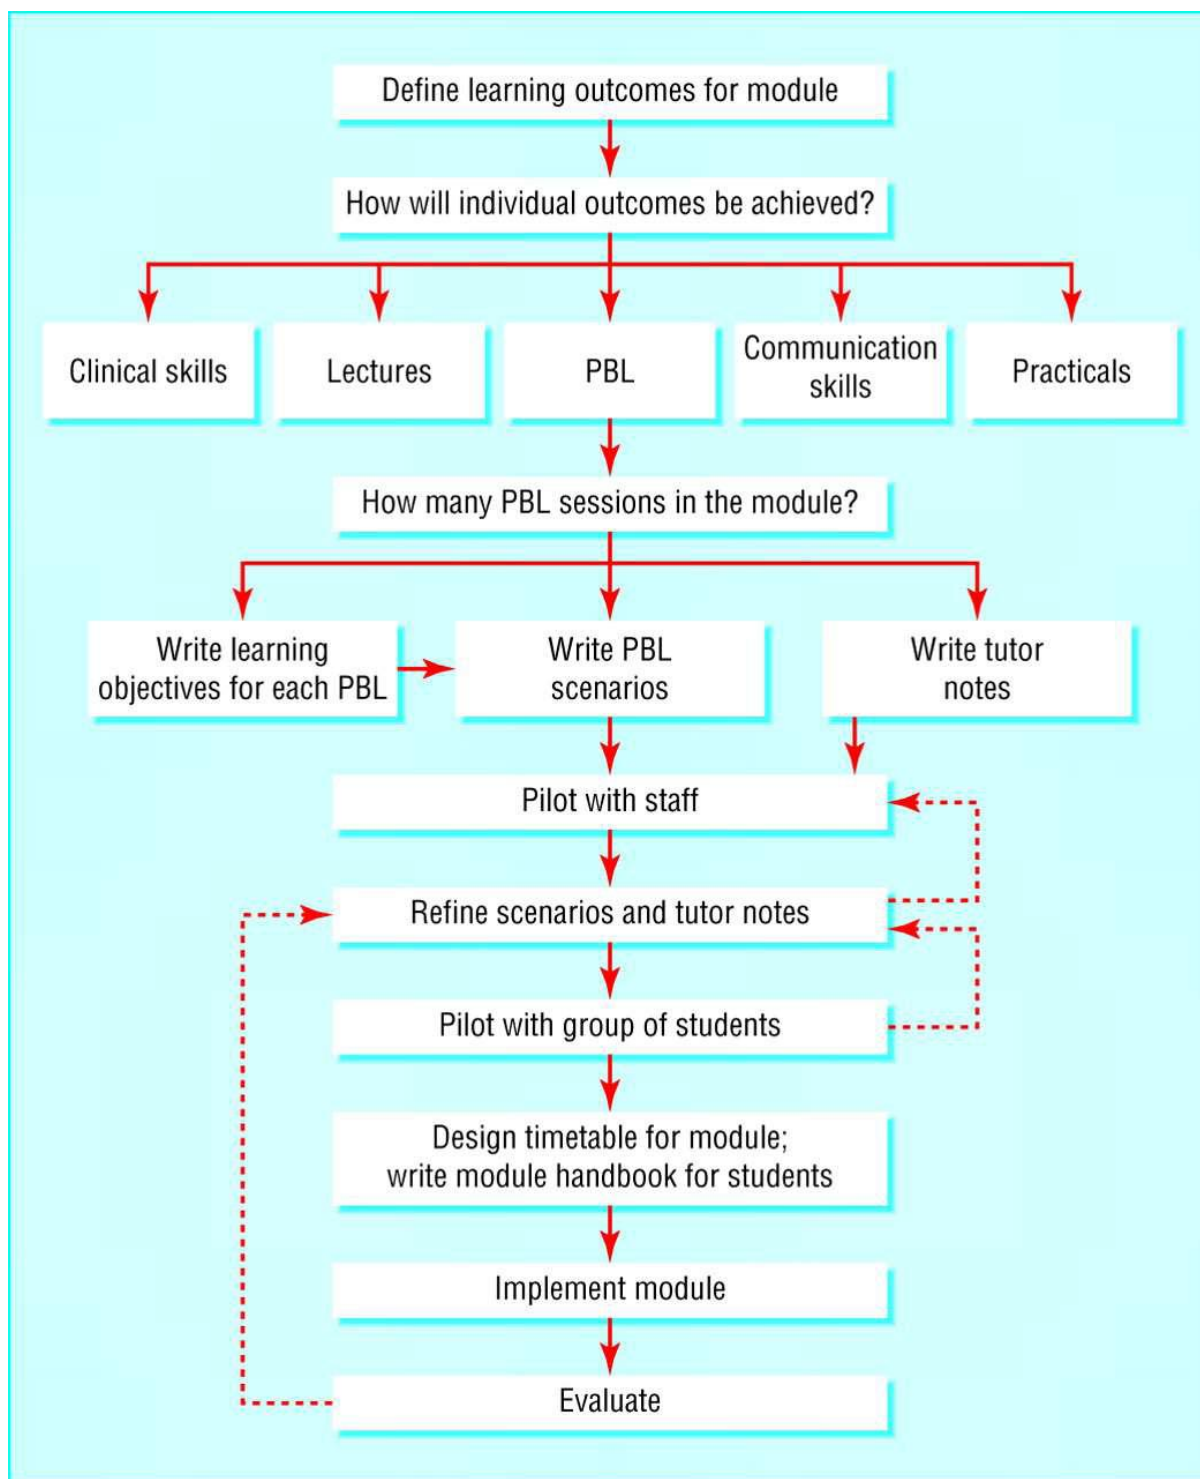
Define learning outcomes for module

How will individual outcomes be achieved?

Clinical skills

Lectures

PBL

Communication skills

Practicals

How many PBL sessions in the module?

Write learning objectives for each PBL

Write PBL scenarios

Write tutor notes

Pilot with staff

Refine scenarios and tutor notes

Pilot with group of students

Design timetable for module; write module handbook for students

Implement module

Evaluate